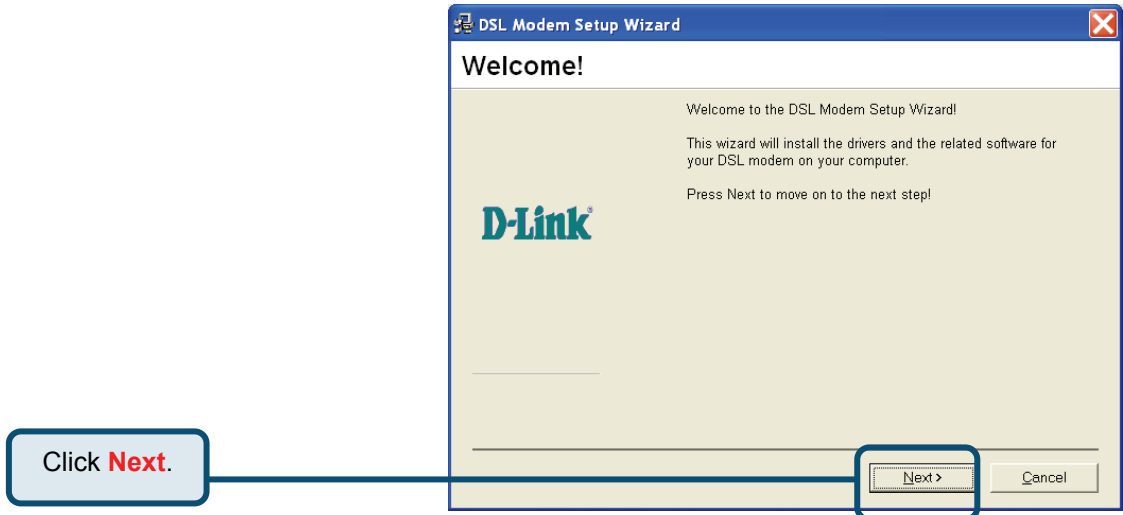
DSL Modem Setup Wizard

Welcome!

Welcome to the DSL Modem Setup Wizard!

This wizard will install the drivers and the related software for your DSL modem on your computer.

Press Next to move on to the next step!

D-Link

Click Next.

Next >

Cancel